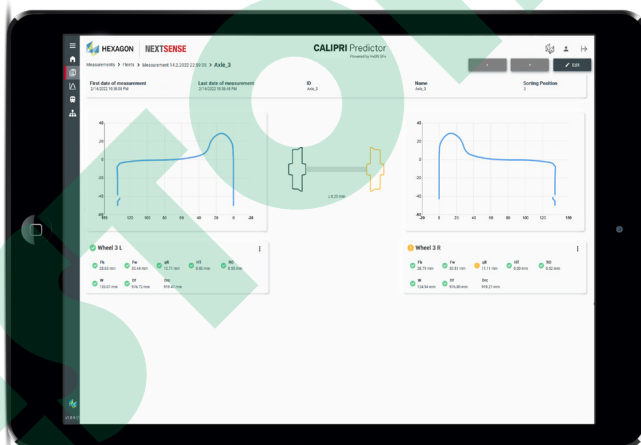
HEXAGON | NEXTSENSE

CALIPRI Predictor
Powered by HxGN SFx

Measurements > Fleets > Measurement 14.2.2022 22:59:20 > Axle_3

EDIT

First date of measurement
2/14/2022 10:59:59 PM

Last date of measurement
2/14/2022 10:59:59 PM

ID
Axle_3

Name
Axle_3

Sorting Position
3

40
20
0
-20
-40
-60
150 120 100 80 60 40 20 0 -20

LR 23 mm

40
20
0
-20
-40
-60
-20 0 20 40 60 80 100 120 150

Wheel 3 L

Fh
28.63 mm

Fw
32.44 mm

qR
12.71 mm

d3
0.00 mm

RG
0.20 mm

W
130.01 mm

Df
976.72 mm

Dnc
976.41 mm

Wheel 3 R

Fh
28.73 mm

Fw
30.51 mm

qR
11.11 mm

d3
0.00 mm

RG
0.52 mm

W
134.84 mm

Df
976.88 mm

Dnc
978.21 mm